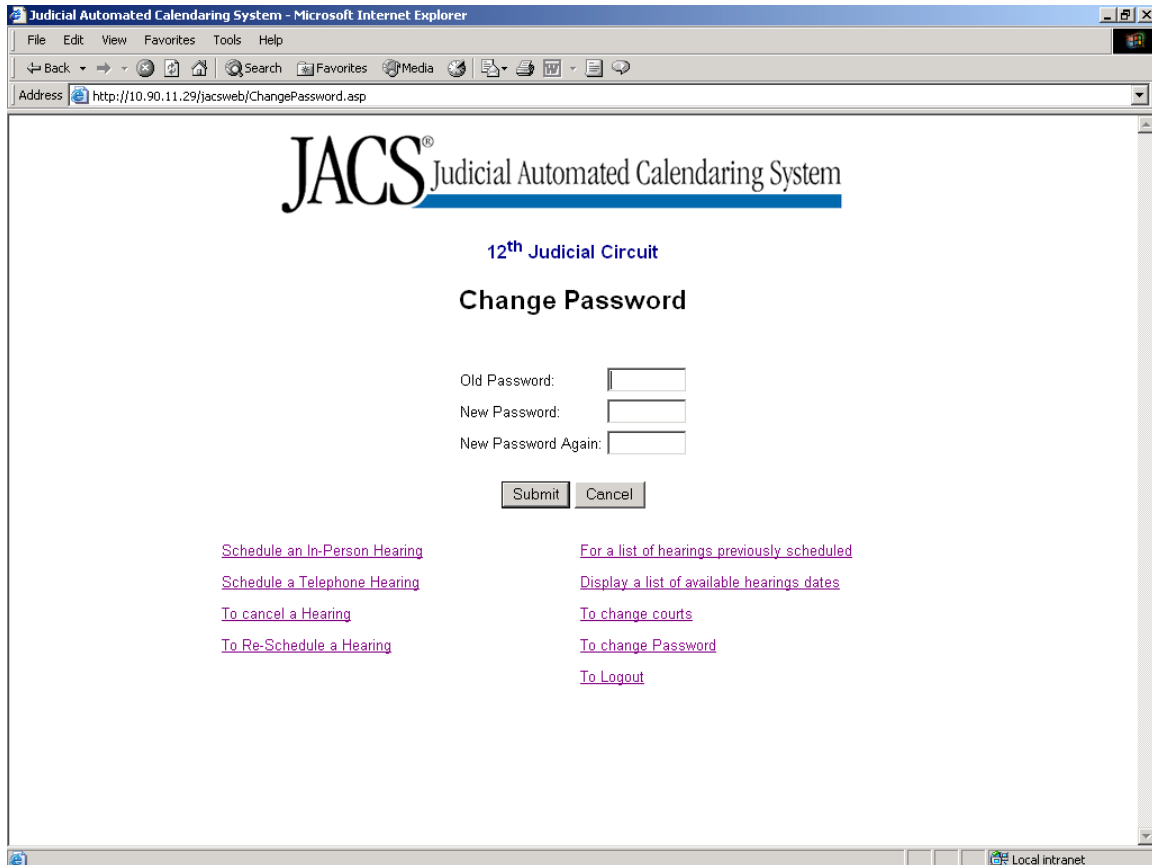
Judicial Automated Calendaring System - Microsoft Internet Explorer

File Edit View Favorites Tools Help

Back Search Favorites Media

Address http://10.90.11.29/jacsweb/ChangePassword.asp

JACS® Judicial Automated Calendaring System

12$^{th}$ Judicial Circuit

Change Password

Old Password:

New Password:

New Password Again:

Submit Cancel

Schedule an In-Person Hearing

Schedule a Telephone Hearing

To cancel a Hearing

To Re-Schedule a Hearing

For a list of hearings previously scheduled

Display a list of available hearings dates

To change courts

To change Password

To Logout

Local intranet